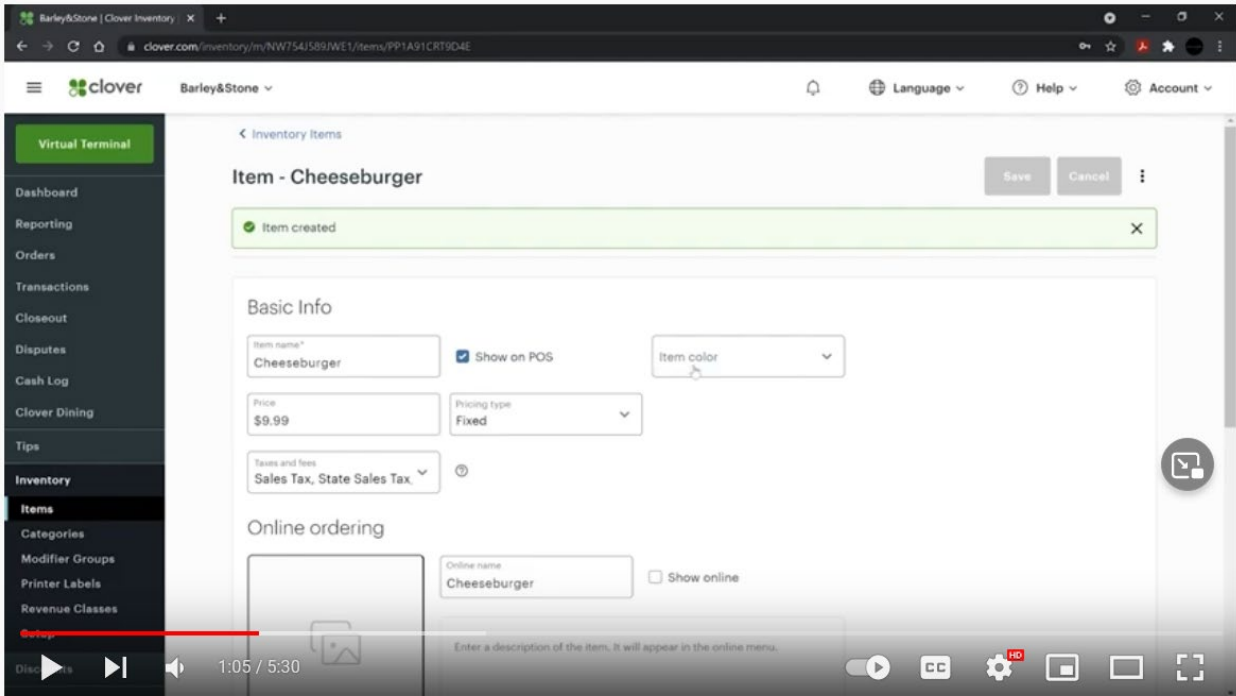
Barley&Stone | Clover Inventory ×

clover.com/inventory/m/NW754J589JWE1/items/PP1A91CRT9D4E

clover

Barley&Stone

Language

Help

Account

Virtual Terminal

Dashboard

Reporting

Orders

Transactions

Closeout

Disputes

Cash Log

Clover Dining

Tips

Inventory

Items

Categories

Modifier Groups

Printer Labels

Revenue Classes

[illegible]

Disc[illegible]

< Inventory Items

Item - Cheeseburger

Save

Cancel

Item created

Basic Info

Item name*
Cheeseburger

Show on POS

Item color

Price
$9.99

Pricing type
Fixed

Taxes and fees
Sales Tax, State Sales Tax,

Online ordering

Online name
Cheeseburger

Show online

Enter a description of the item. It will appear in the online menu.

1:05 / 5:30

CC

HD